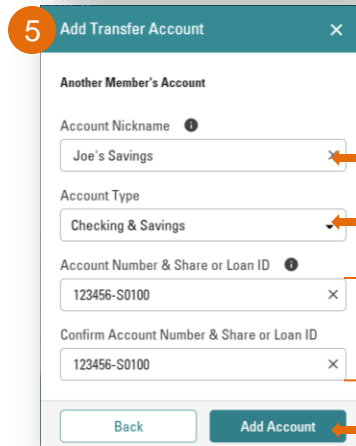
5

Add Transfer Account ✕

Another Member's Account

Account Nickname

Joe's Savings ✕

Account Type

Checking & Savings

Account Number & Share or Loan ID

123456-S0100 ✕

Confirm Account Number & Share or Loan ID

123456-S0100 ✕

Back

Add Account